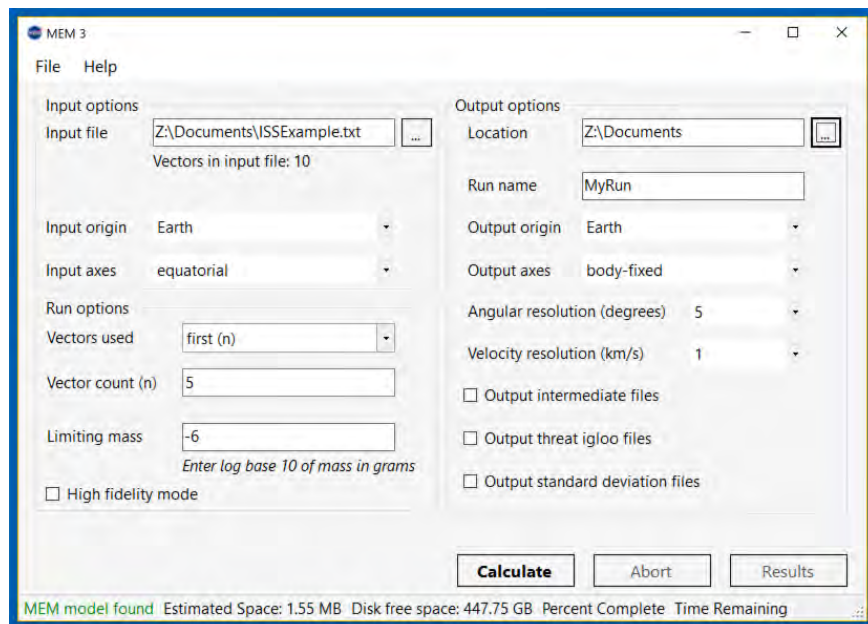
MEM 3

File Help

Input options

Input file Z:\Documents\ISSExample.txt ...

Vectors in input file: 10

Input origin Earth

Input axes equatorial

Run options

Vectors used first (n)

Vector count (n) 5

Limiting mass -6

Enter log base 10 of mass in grams

☐ High fidelity mode

Output options

Location Z:\Documents ...

Run name MyRun

Output origin Earth

Output axes body-fixed

Angular resolution (degrees) 5

Velocity resolution (km/s) 1

☐ Output intermediate files

☐ Output threat igloo files

☐ Output standard deviation files

Calculate Abort Results

MEM model found Estimated Space: 1.55 MB Disk free space: 447.75 GB Percent Complete Time Remaining